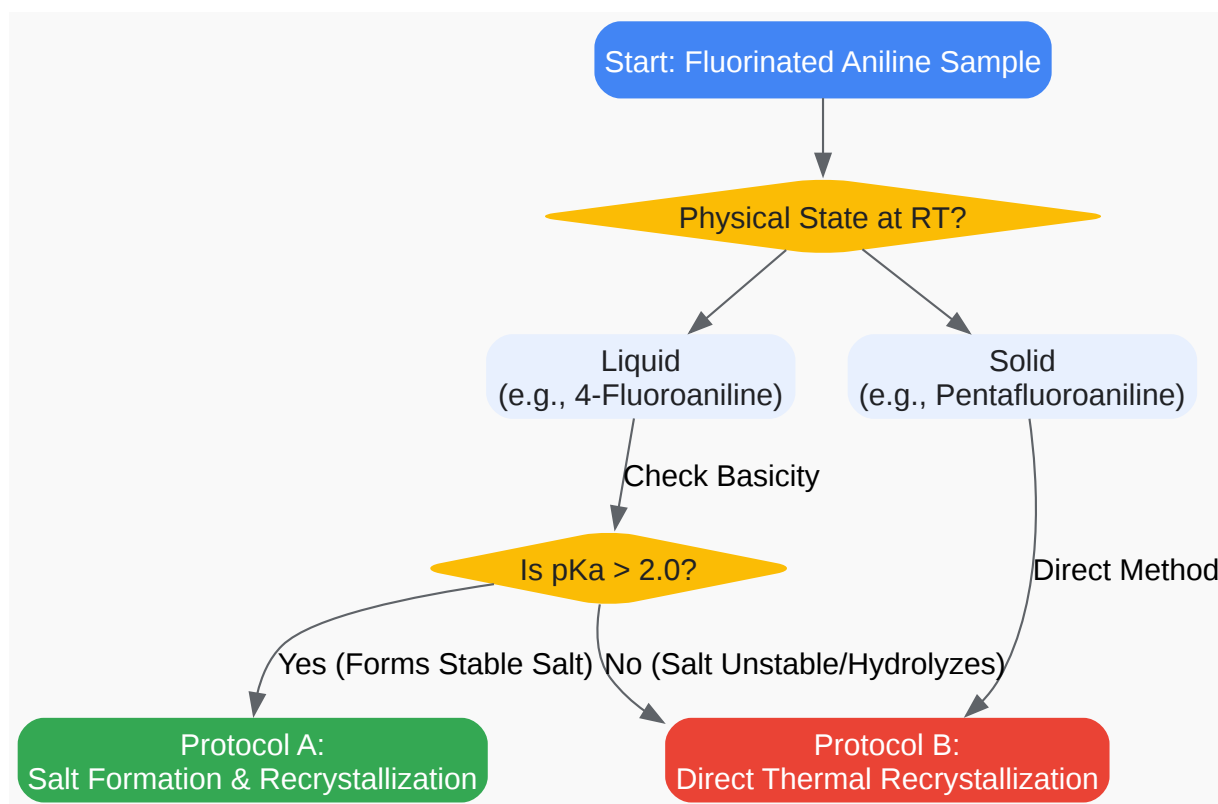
Start: Fluorinated Aniline Sample

Physical State at RT?

Liquid
(e.g., 4-Fluoroaniline)

Solid
(e.g., Pentafluoroaniline)

Check Basicity

Is pKa > 2.0?

Direct Method

Yes (Forms Stable Salt)

No (Salt Unstable/Hydrolyzes)

Protocol A:
Salt Formation & Recrystallization

Protocol B:
Direct Thermal Recrystallization